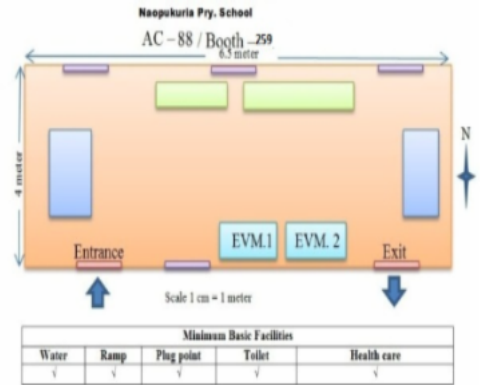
Naopukuria Pry. School

AC – 88 / Booth – 259

6.5 meter

4 meter

N

EVM.1

EVM. 2

Entrance

Exit

Scale 1 cm = 1 meter

| Minimum Basic Facilities | | | | |
|---|---|---|---|---|
| Water | Ramp | Plug point | Toilet | Health care |
| √ | √ | √ | √ | √ |